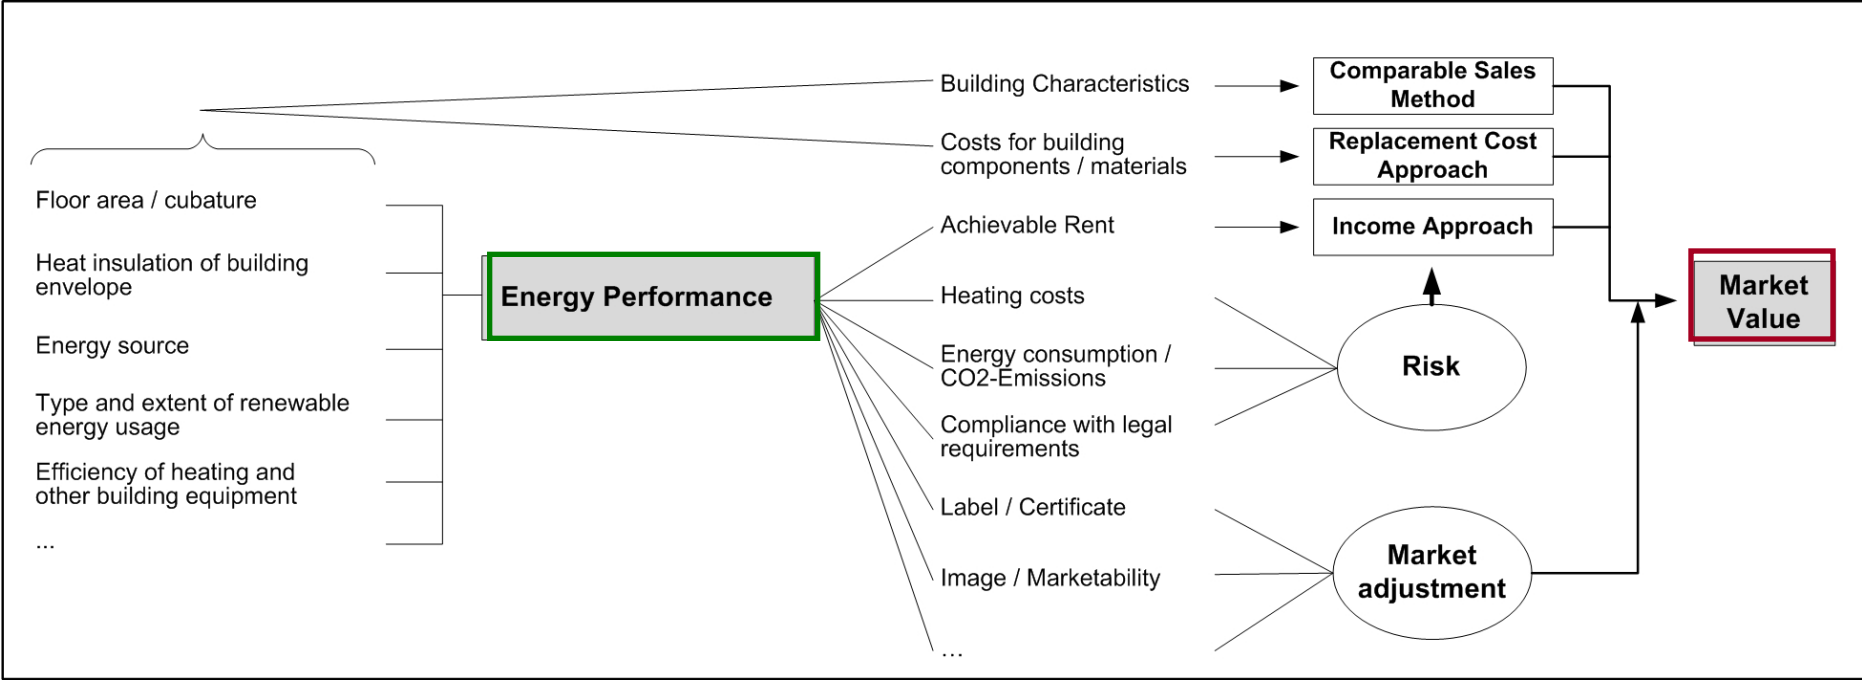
Floor area / cubature

Heat insulation of building envelope

Energy source

Type and extent of renewable energy usage

Efficiency of heating and other building equipment

...

Energy Performance

Building Characteristics

Costs for building components / materials

Achievable Rent

Heating costs

Energy consumption / CO2-Emissions

Compliance with legal requirements

Label / Certificate

Image / Marketability

...

Comparable Sales Method

Replacement Cost Approach

Income Approach

Risk

Market adjustment

Market Value